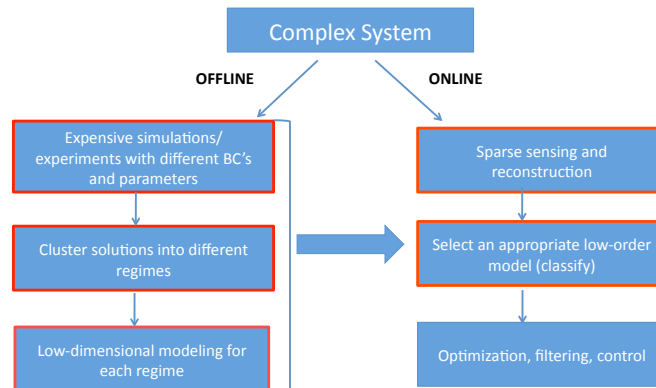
Complex System

OFFLINE

ONLINE

Expensive simulations/ experiments with different BC's and parameters

Cluster solutions into different regimes

Low-dimensional modeling for each regime

Sparse sensing and reconstruction

Select an appropriate low-order model (classify)

Optimization, filtering, control